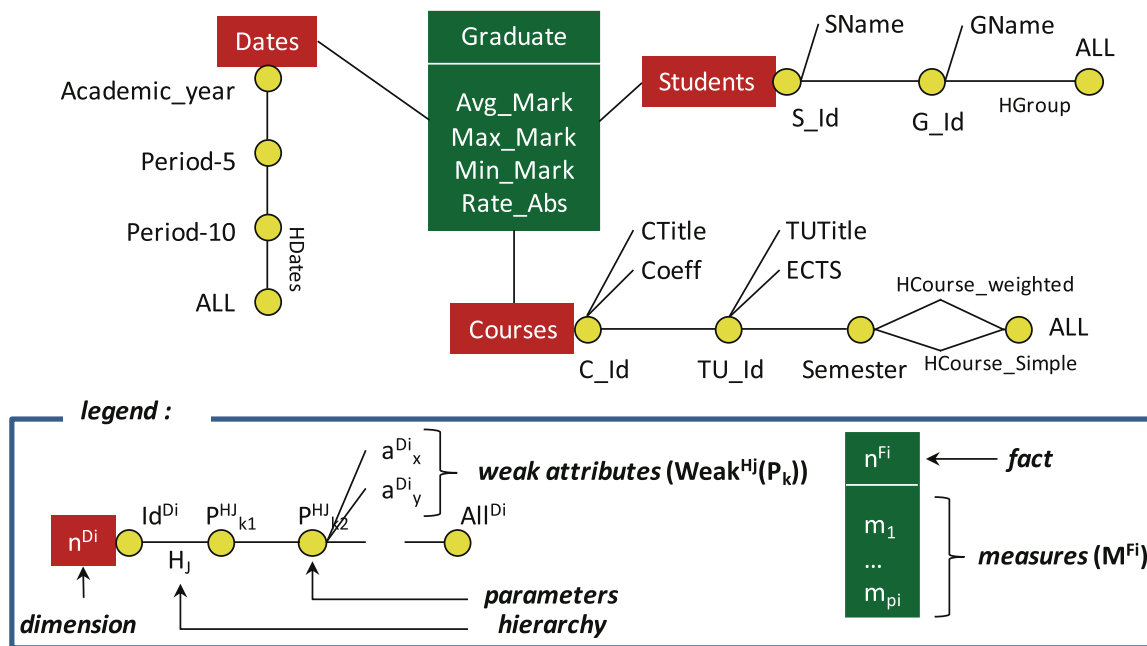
Dates

Academic_year

Period-5

Period-10

HDates

ALL

Graduate

Avg_Mark
Max_Mark
Min_Mark
Rate_Abs

Students

SName

S_Id

GName

G_Id

HGroup

ALL

Courses

CTitle

Coeff

C_Id

TUTitle

ECTS

TU_Id

Semester

HCourse_weighted

HCourse_Simple

ALL

legend :

$n^{Di}$

$Id^{Di}$

$H_J$

$P^{HJ}{}_{k1}$

$P^{HJ}{}_{k2}$

$a^{Di}{}_{x}$

$a^{Di}{}_{y}$

weak attributes ($Weak^{Hj}(P_k)$)

$All^{Di}$

dimension

parameters

hierarchy

$n^{Fi}$

fact

$m_1$
...
$m_{pi}$

measures ($M^{Fi}$)